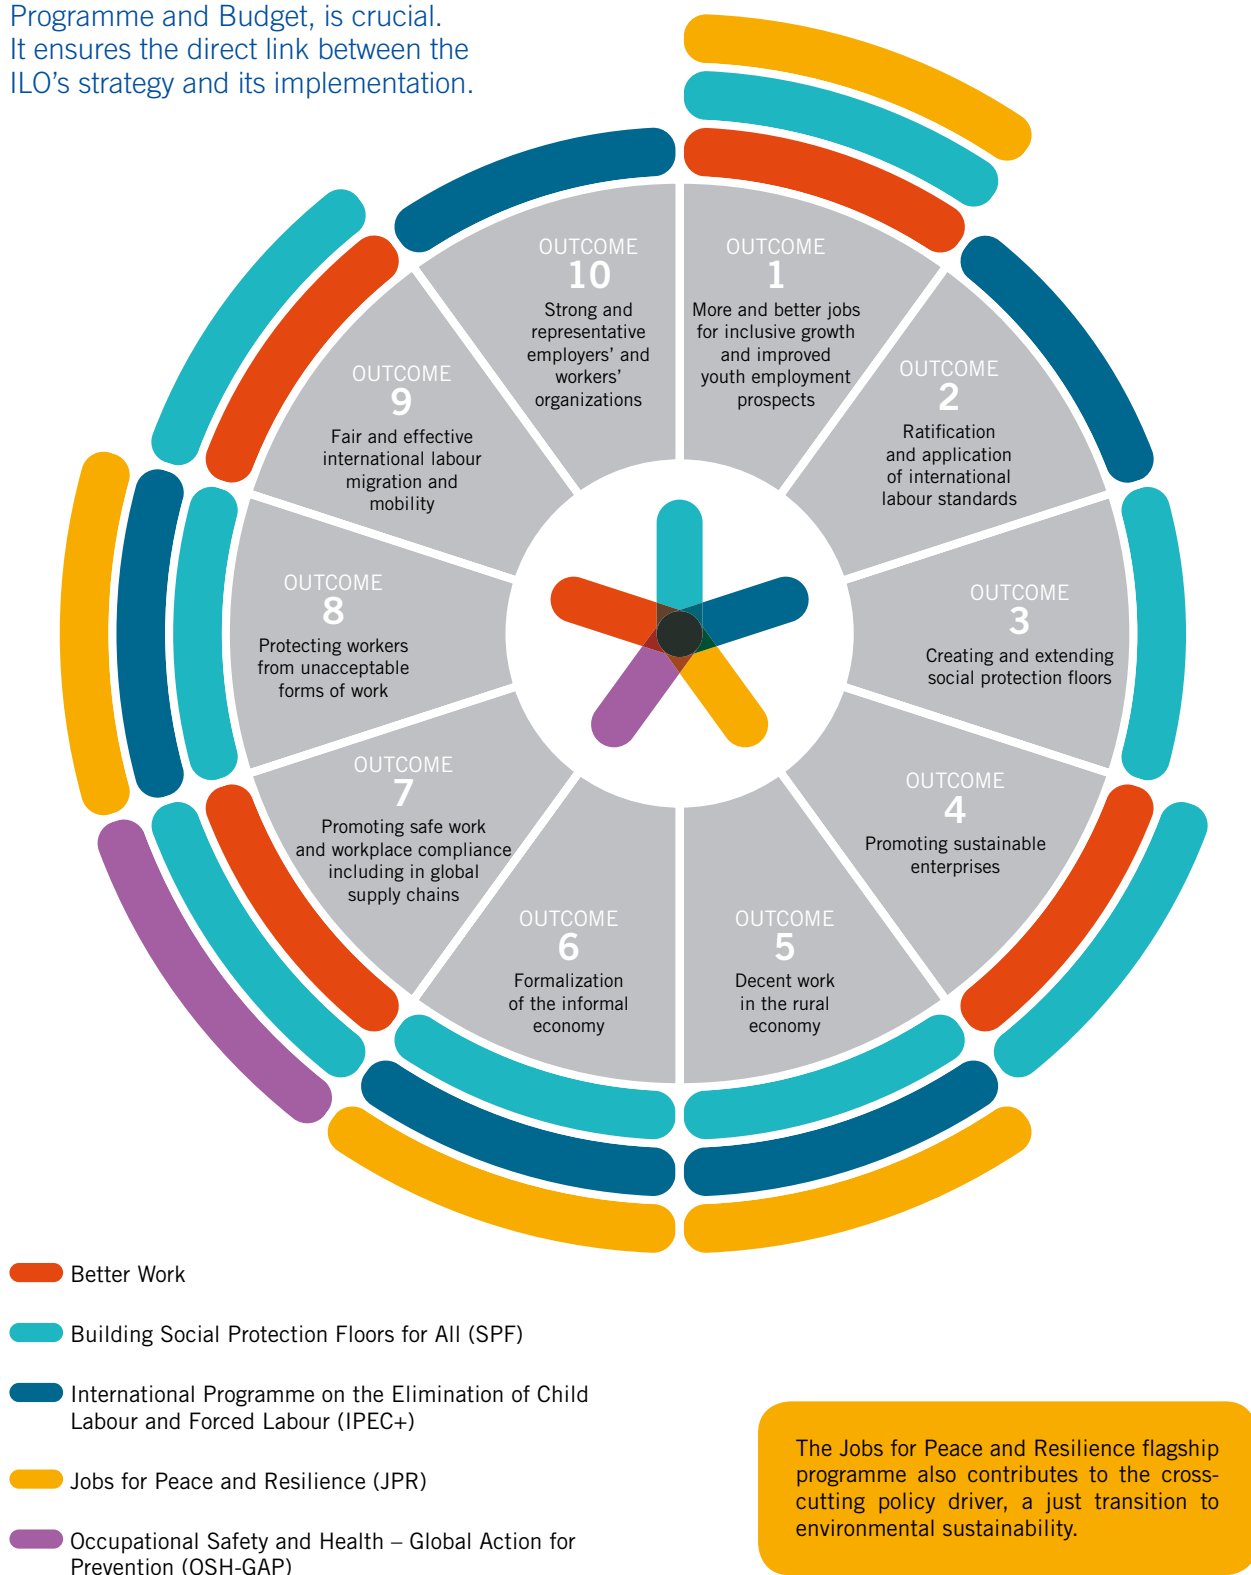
Programme and Budget, is crucial. It ensures the direct link between the ILO's strategy and its implementation.

OUTCOME
10
Strong and representative employers' and workers' organizations

OUTCOME
1
More and better jobs for inclusive growth and improved youth employment prospects

OUTCOME
2
Ratification and application of international labour standards

OUTCOME
3
Creating and extending social protection floors

OUTCOME
4
Promoting sustainable enterprises

OUTCOME
5
Decent work in the rural economy

OUTCOME
6
Formalization of the informal economy

OUTCOME
7
Promoting safe work and workplace compliance including in global supply chains

OUTCOME
8
Protecting workers from unacceptable forms of work

OUTCOME
9
Fair and effective international labour migration and mobility

Better Work

Building Social Protection Floors for All (SPF)

International Programme on the Elimination of Child Labour and Forced Labour (IPEC+)

Jobs for Peace and Resilience (JPR)

Occupational Safety and Health – Global Action for Prevention (OSH-GAP)

The Jobs for Peace and Resilience flagship programme also contributes to the cross-cutting policy driver, a just transition to environmental sustainability.